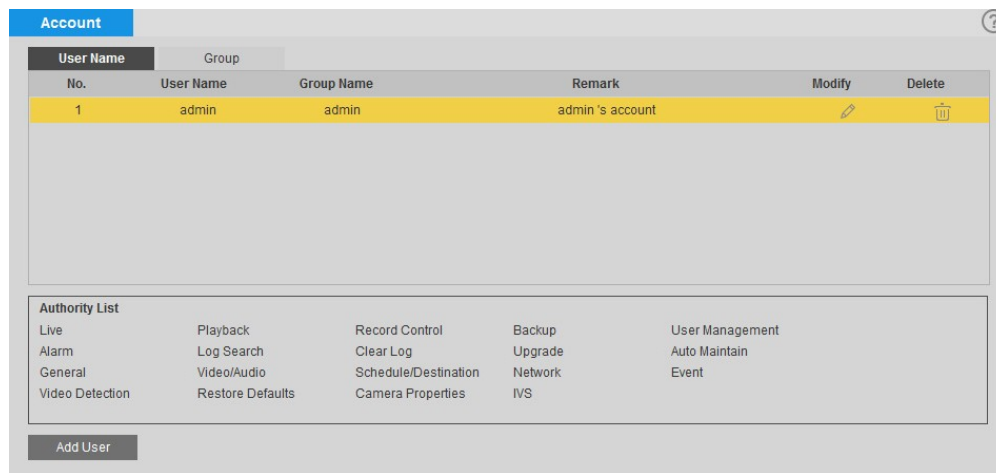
Account

?

User Name | Group

| No. | User Name | Group Name | Remark | Modify | Delete |
|---|---|---|---|---|---|
| 1 | admin | admin | admin 's account | | |

Authority List

Live
Alarm
General
Video Detection

Playback
Log Search
Video/Audio
Restore Defaults

Record Control
Clear Log
Schedule/Destination
Camera Properties

Backup
Upgrade
Network
IVS

User Management
Auto Maintain
Event

Add User